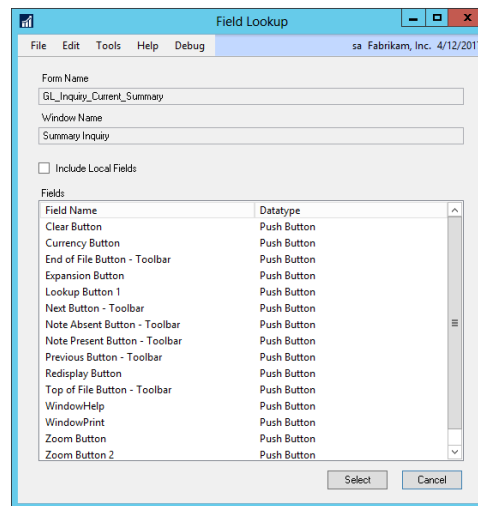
Field Lookup

File Edit Tools Help Debug sa Fabrikam, Inc. 4/12/201

Form Name
GL_Inquiry_Current_Summary

Window Name
Summary Inquiry

Include Local Fields

Fields

| Field Name | Datatype |
|---|---|
| Clear Button | Push Button |
| Currency Button | Push Button |
| End of File Button - Toolbar | Push Button |
| Expansion Button | Push Button |
| Lookup Button 1 | Push Button |
| Next Button - Toolbar | Push Button |
| Note Absent Button - Toolbar | Push Button |
| Note Present Button - Toolbar | Push Button |
| Previous Button - Toolbar | Push Button |
| Redisplay Button | Push Button |
| Top of File Button - Toolbar | Push Button |
| WindowHelp | Push Button |
| WindowPrint | Push Button |
| Zoom Button | Push Button |
| Zoom Button 2 | Push Button |

Select Cancel